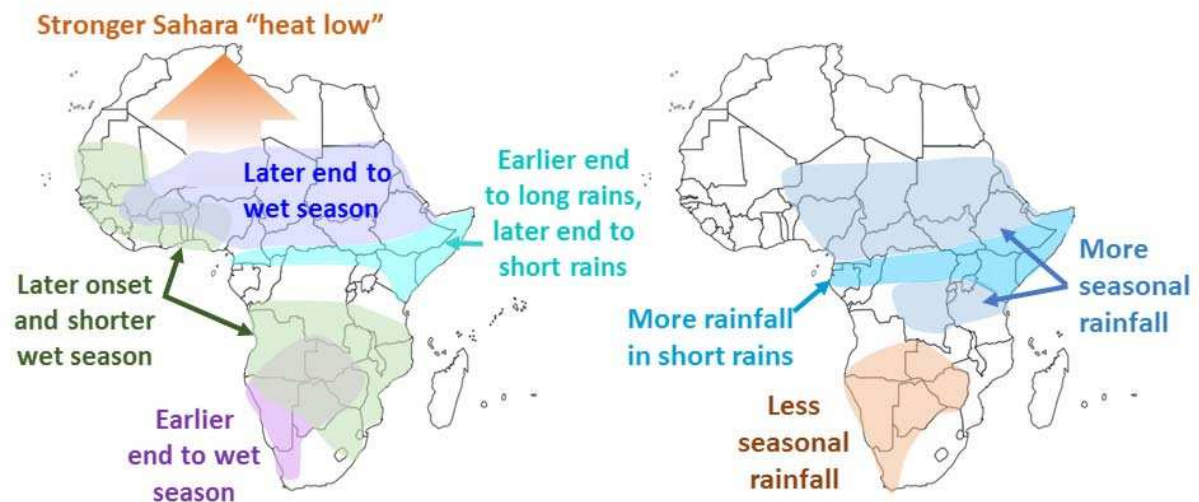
Stronger Sahara "heat low"

Later end to wet season

Earlier end to long rains, later end to short rains

Later onset and shorter wet season

Earlier end to wet season

More seasonal rainfall

More rainfall in short rains

Less seasonal rainfall